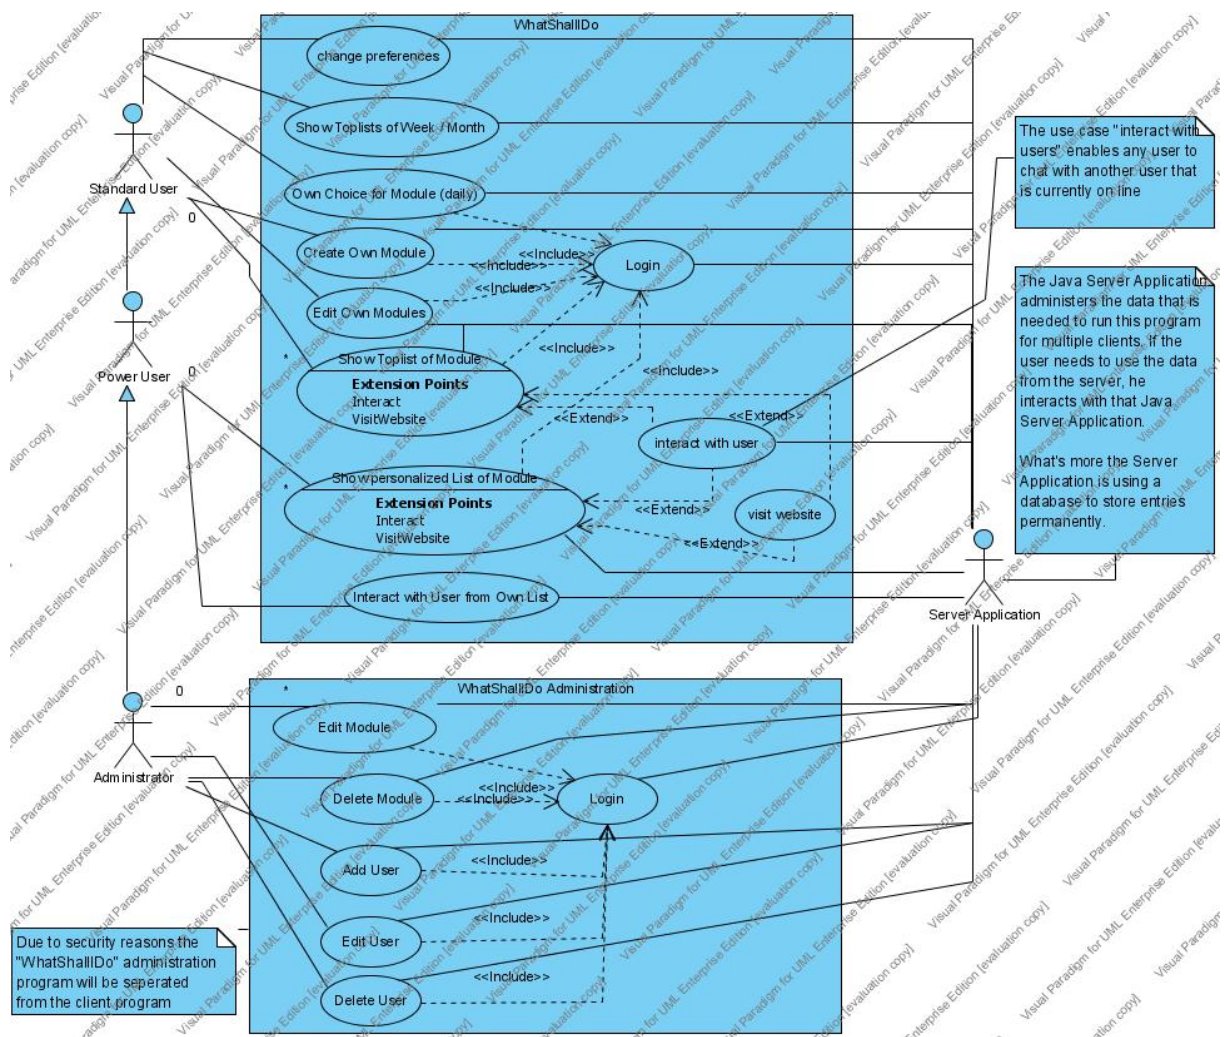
WhatShallIDo

change preferences

Show Toplists of Week / Month

Own Choice for Module (daily)

Create Own Module

Edit Own Modules

Login

<<Include>>
<<Include>>
<<Include>>
<<Include>>
<<Include>>

Show Toplist of Module
Extension Points
Interact
VisitWebsite

<<Extend>>
<<Extend>>

interact with user

Show personalized List of Module
Extension Points
Interact
VisitWebsite

<<Extend>>
<<Extend>>

visit website

Interact with User from Own List

Standard User
Power User
Administrator
Server Application

0
*
0
*
0
*

The use case "interact with users" enables any user to chat with another user that is currently on line

The Java Server Application administers the data that is needed to run this program for multiple clients. If the user needs to use the data from the server, he interacts with that Java Server Application.

What's more the Server Application is using a database to store entries permanently.

WhatShallIDo Administration

Edit Module

Delete Module

<<Include>>
<<Include>>

Login

Add User

<<Include>>

Edit User

<<Include>>

Delete User

<<Include>>

Due to security reasons the "WhatShallIDo" administration program will be seperated from the client program

Visual Paradigm for UML Enterprise Edition [evaluation copy]